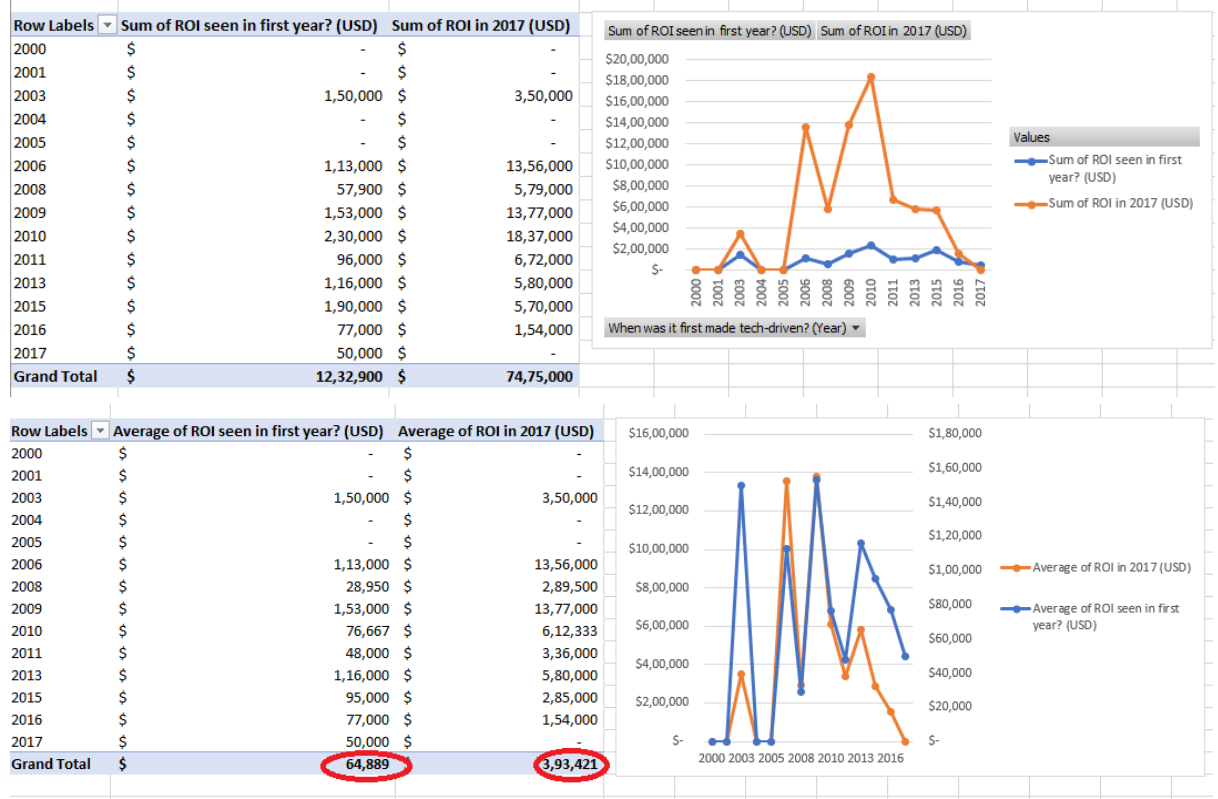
| Row Labels | Sum of ROI seen in first year? (USD) | Sum of ROI in 2017 (USD) |
|---|---|---|
| 2000 | $ - | $ - |
| 2001 | $ - | $ - |
| 2003 | $ 1,50,000 | $ 3,50,000 |
| 2004 | $ - | $ - |
| 2005 | $ - | $ - |
| 2006 | $ 1,13,000 | $ 13,56,000 |
| 2008 | $ 57,900 | $ 5,79,000 |
| 2009 | $ 1,53,000 | $ 13,77,000 |
| 2010 | $ 2,30,000 | $ 18,37,000 |
| 2011 | $ 96,000 | $ 6,72,000 |
| 2013 | $ 1,16,000 | $ 5,80,000 |
| 2015 | $ 1,90,000 | $ 5,70,000 |
| 2016 | $ 77,000 | $ 1,54,000 |
| 2017 | $ 50,000 | $ - |
| Grand Total | $ 12,32,900 | $ 74,75,000 |

Sum of ROI seen in first year? (USD) Sum of ROI in 2017 (USD)

$20,00,000
$18,00,000
$16,00,000
$14,00,000
$12,00,000
$10,00,000
$8,00,000
$6,00,000
$4,00,000
$2,00,000
$-

2000 2001 2003 2004 2005 2006 2008 2009 2010 2011 2013 2015 2016 2017

Values
Sum of ROI seen in first year? (USD)
Sum of ROI in 2017 (USD)

When was it first made tech-driven? (Year)

| Row Labels | Average of ROI seen in first year? (USD) | Average of ROI in 2017 (USD) |
|---|---|---|
| 2000 | $ - | $ - |
| 2001 | $ - | $ - |
| 2003 | $ 1,50,000 | $ 3,50,000 |
| 2004 | $ - | $ - |
| 2005 | $ - | $ - |
| 2006 | $ 1,13,000 | $ 13,56,000 |
| 2008 | $ 28,950 | $ 2,89,500 |
| 2009 | $ 1,53,000 | $ 13,77,000 |
| 2010 | $ 76,667 | $ 6,12,333 |
| 2011 | $ 48,000 | $ 3,36,000 |
| 2013 | $ 1,16,000 | $ 5,80,000 |
| 2015 | $ 95,000 | $ 2,85,000 |
| 2016 | $ 77,000 | $ 1,54,000 |
| 2017 | $ 50,000 | $ - |
| Grand Total | $ 64,889 | $ 3,93,421 |

$16,00,000
$14,00,000
$12,00,000
$10,00,000
$8,00,000
$6,00,000
$4,00,000
$2,00,000
$-

$1,80,000
$1,60,000
$1,40,000
$1,20,000
$1,00,000
$80,000
$60,000
$40,000
$20,000
$-

2000 2003 2005 2008 2010 2013 2016

Average of ROI in 2017 (USD)
Average of ROI seen in first year? (USD)